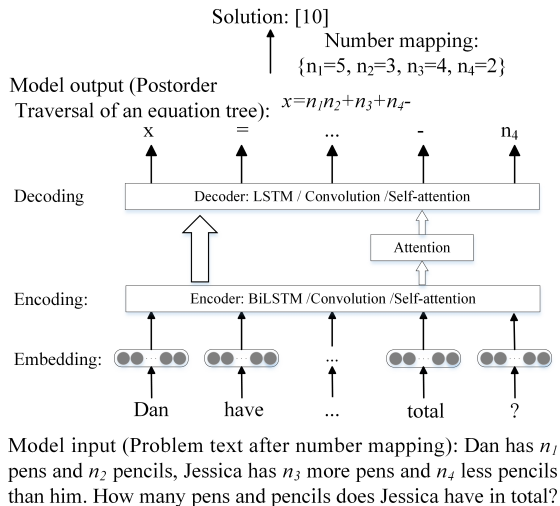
Solution: [10]

Number mapping:
$\{n_1=5, n_2=3, n_3=4, n_4=2\}$

Model output (Postorder Traversal of an equation tree):

$x=n_1n_2+n_3+n_4-$

x = ... - $n_4$

Decoding

Decoder: LSTM / Convolution /Self-attention

Attention

Encoding:

Encoder: BiLSTM /Convolution /Self-attention

Embedding:

...

Dan have ... total ?

Model input (Problem text after number mapping): Dan has $n_1$ pens and $n_2$ pencils, Jessica has $n_3$ more pens and $n_4$ less pencils than him. How many pens and pencils does Jessica have in total?